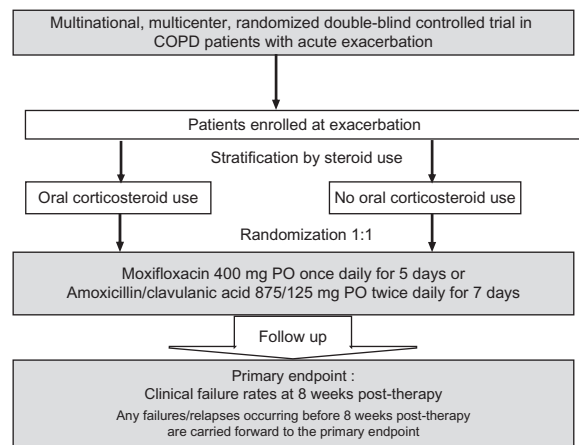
Multinational, multicenter, randomized double-blind controlled trial in COPD patients with acute exacerbation

Patients enrolled at exacerbation

Stratification by steroid use

Oral corticosteroid use

No oral corticosteroid use

Randomization 1:1

Moxifloxacin 400 mg PO once daily for 5 days or
Amoxicillin/clavulanic acid 875/125 mg PO twice daily for 7 days

Follow up

Primary endpoint :
Clinical failure rates at 8 weeks post-therapy
Any failures/relapses occurring before 8 weeks post-therapy are carried forward to the primary endpoint